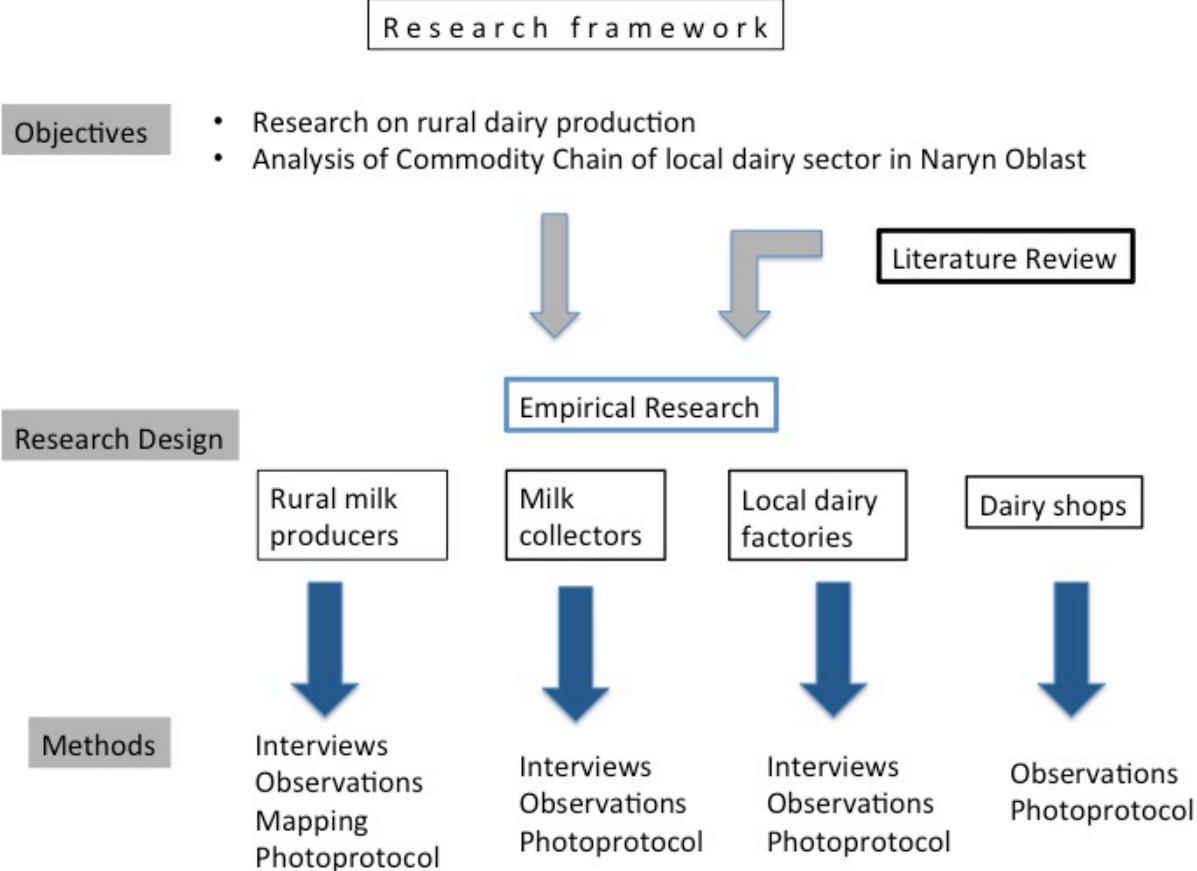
Research framework

Objectives

- Research on rural dairy production
- Analysis of Commodity Chain of local dairy sector in Naryn Oblast

Literature Review

Empirical Research

Research Design

Rural milk producers

Milk collectors

Local dairy factories

Dairy shops

Methods

Interviews
Observations
Mapping
Photoprotocol

Interviews
Observations
Photoprotocol

Interviews
Observations
Photoprotocol

Observations
Photoprotocol